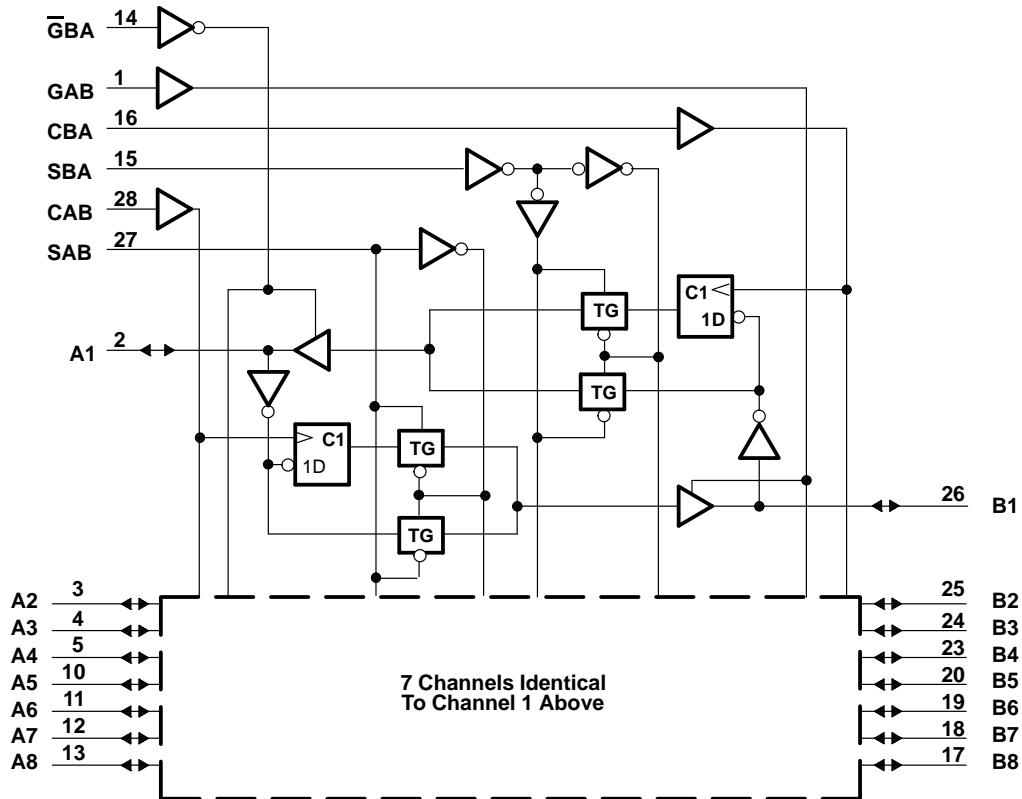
$\overline{G}BA$ 14
GAB 1
CBA 16
SBA 15
CAB 28
SAB 27
A1 2
C1
1D
TG
TG
C1
1D
TG
TG
26 B1
A2 3
A3 4
A4 5
A5 10
A6 11
A7 12
A8 13
7 Channels Identical
To Channel 1 Above
25 B2
24 B3
23 B4
20 B5
19 B6
18 B7
17 B8